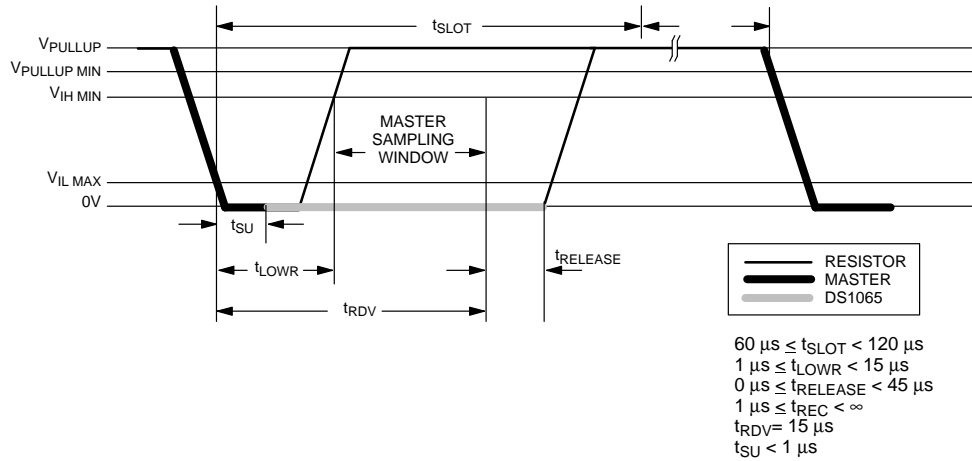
$t_{SLOT}$

$V_{PULLUP}$
$V_{PULLUP\ MIN}$
$V_{IH\ MIN}$
$V_{IL\ MAX}$
0V

MASTER SAMPLING WINDOW

$t_{SU}$

$t_{LOWR}$

$t_{RELEASE}$

$t_{RDV}$

RESISTOR
MASTER
DS1065

60 $\mu$s $\leq t_{SLOT} <$ 120 $\mu$s
1 $\mu$s $\leq t_{LOWR} <$ 15 $\mu$s
0 $\mu$s $\leq t_{RELEASE} <$ 45 $\mu$s
1 $\mu$s $\leq t_{REC} < \infty$
$t_{RDV}$= 15 $\mu$s
$t_{SU} <$ 1 $\mu$s